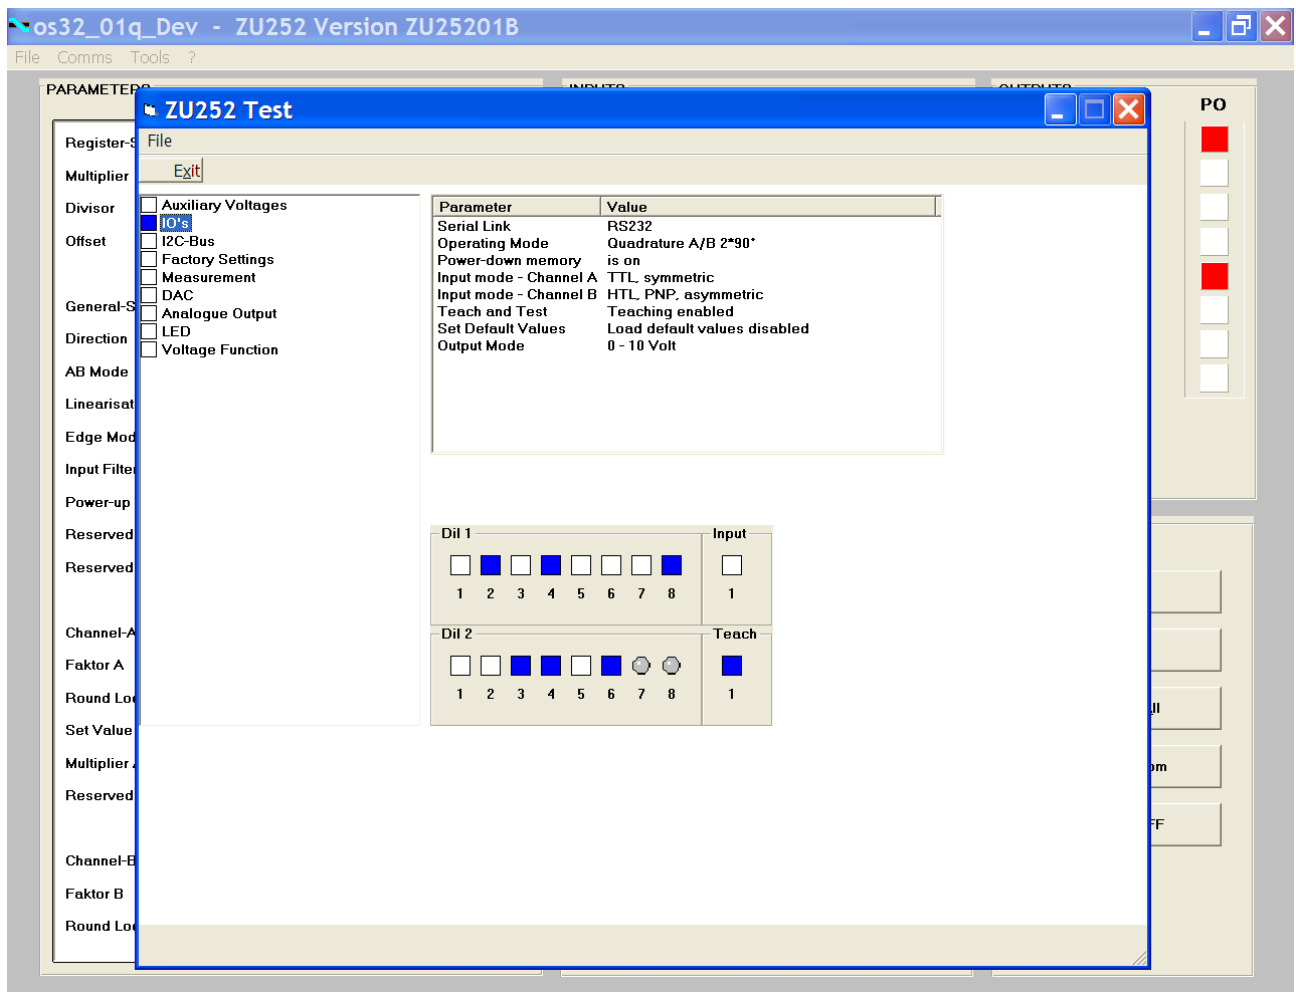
os32_01q_Dev - ZU252 Version ZU25201B

File Comms Tools ?

PARAMETERS

INPUTS

OUTPUTS

PO

Register-S
Multiplier
Divisor
Offset

General-S
Direction
AB Mode
Linearisat
Edge Mod
Input Filte
Power-up
Reserved
Reserved

Channel-A
Faktor A
Round Lo
Set Value
Multiplier
Reserved

Channel-B
Faktor B
Round Lo

ZU252 Test

File

Exit

Auxiliary Voltages
IO's
I2C-Bus
Factory Settings
Measurement
DAC
Analogue Output
LED
Voltage Function

| Parameter | Value |
|---|---|
| Serial Link | RS232 |
| Operating Mode | Quadrature A/B 2*90° |
| Power-down memory | is on |
| Input mode - Channel A | TTL, symmetric |
| Input mode - Channel B | HTL, PNP, asymmetric |
| Teach and Test | Teaching enabled |
| Set Default Values | Load default values disabled |
| Output Mode | 0 - 10 Volt |

Dil 1
1 2 3 4 5 6 7 8

Input
1

Dil 2
1 2 3 4 5 6 7 8

Teach
1

ll
om
FF